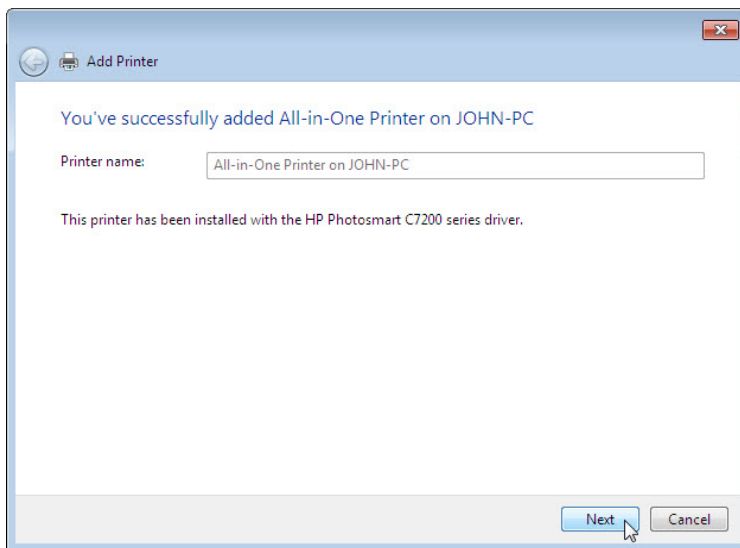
Add Printer

You've successfully added All-in-One Printer on JOHN-PC

Printer name: All-in-One Printer on JOHN-PC

This printer has been installed with the HP Photosmart C7200 series driver.

Next Cancel